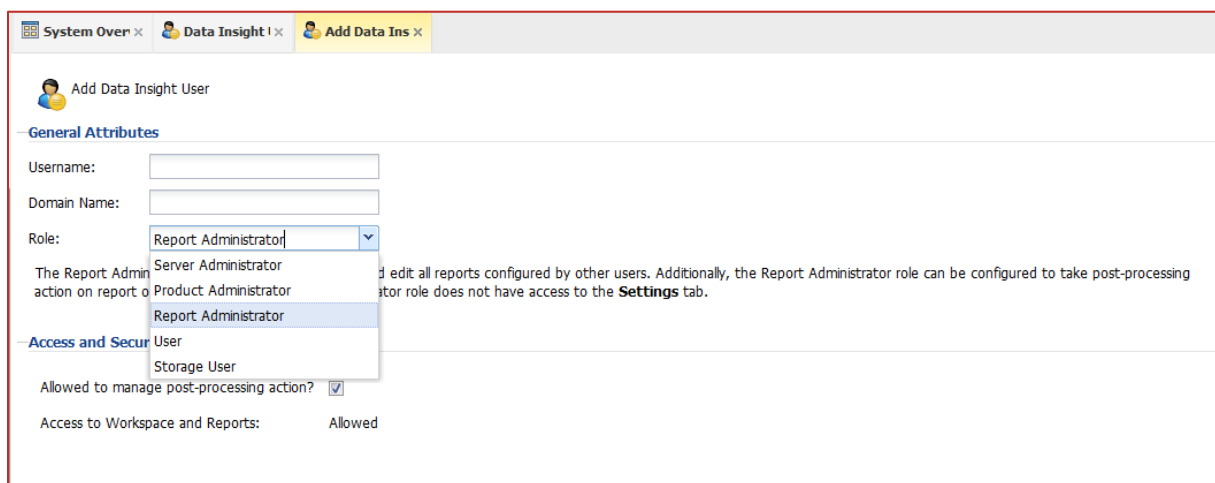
System Overv × Data Insight U × Add Data Ins ×

Add Data Insight User

General Attributes

Username:

Domain Name:

Role: Report Administrator

Server Administrator
Product Administrator
Report Administrator
User
Storage User

The Report Admin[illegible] d edit all reports configured by other users. Additionally, the Report Administrator role can be configured to take post-processing action on report o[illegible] ator role does not have access to the **Settings** tab.

Access and Secur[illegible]

Allowed to manage post-processing action?

Access to Workspace and Reports: Allowed